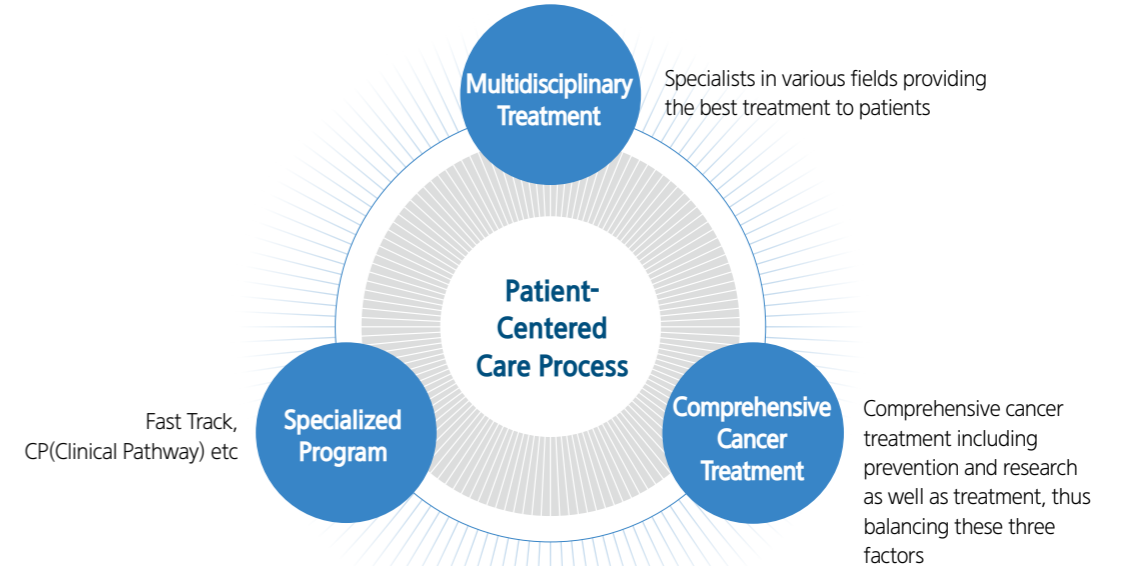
Multidisciplinary Treatment

Specialists in various fields providing the best treatment to patients

Patient-Centered Care Process

Fast Track, CP(Clinical Pathway) etc

Specialized Program

Comprehensive Cancer Treatment

Comprehensive cancer treatment including prevention and research as well as treatment, thus balancing these three factors